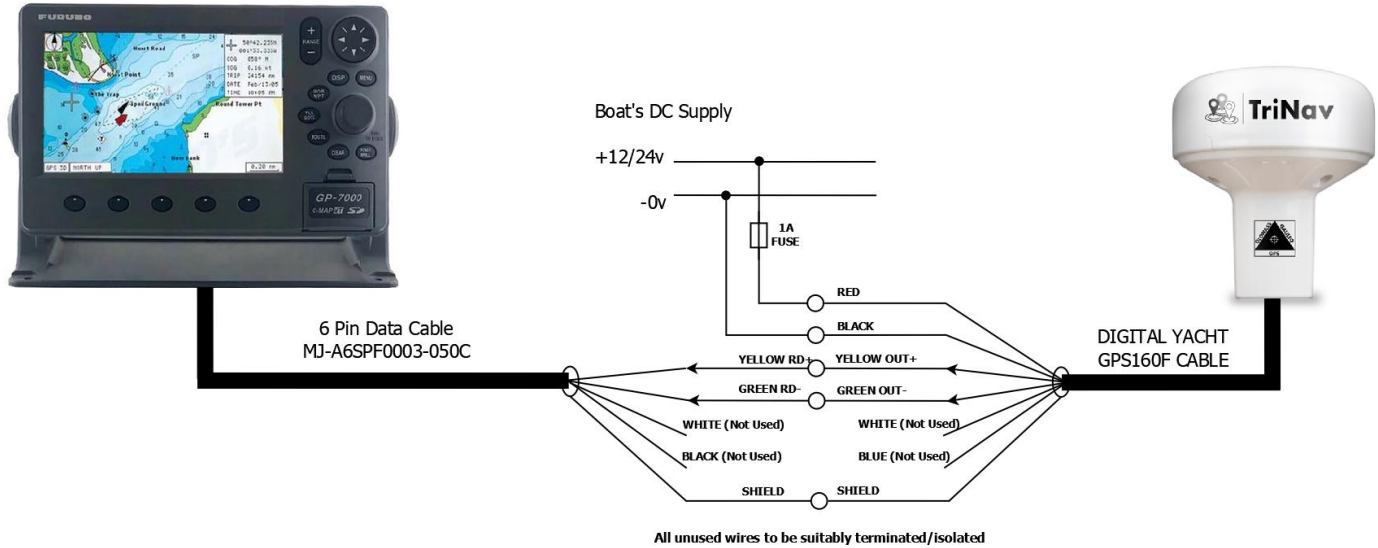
FURUNO

GP-7000

TriNav

Boat's DC Supply

+12/24v

-0v

1A FUSE

RED

BLACK

6 Pin Data Cable
MJ-A6SPF0003-050C

DIGITAL YACHT
GPS160F CABLE

YELLOW RD+

YELLOW OUT+

GREEN RD-

GREEN OUT-

WHITE (Not Used)

WHITE (Not Used)

BLACK (Not Used)

BLUE (Not Used)

SHIELD

SHIELD

All unused wires to be suitably terminated/isolated